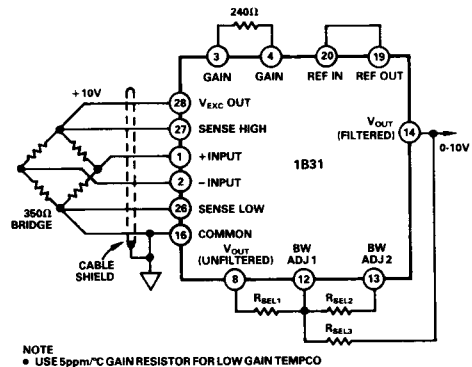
240Ω

3 GAIN

4 GAIN

20 REF IN

19 REF OUT

+10V

28 $V_{EXC}$ OUT

27 SENSE HIGH

1 +INPUT

2 –INPUT

26 SENSE LOW

16 COMMON

1B31

$V_{OUT}$ (FILTERED) 14

0-10V

350Ω BRIDGE

CABLE SHIELD

$V_{OUT}$ (UNFILTERED) 8

BW ADJ 1 12

BW ADJ 2 13

$R_{SEL1}$

$R_{SEL2}$

$R_{SEL3}$

NOTE
• USE 5ppm/°C GAIN RESISTOR FOR LOW GAIN TEMPCO